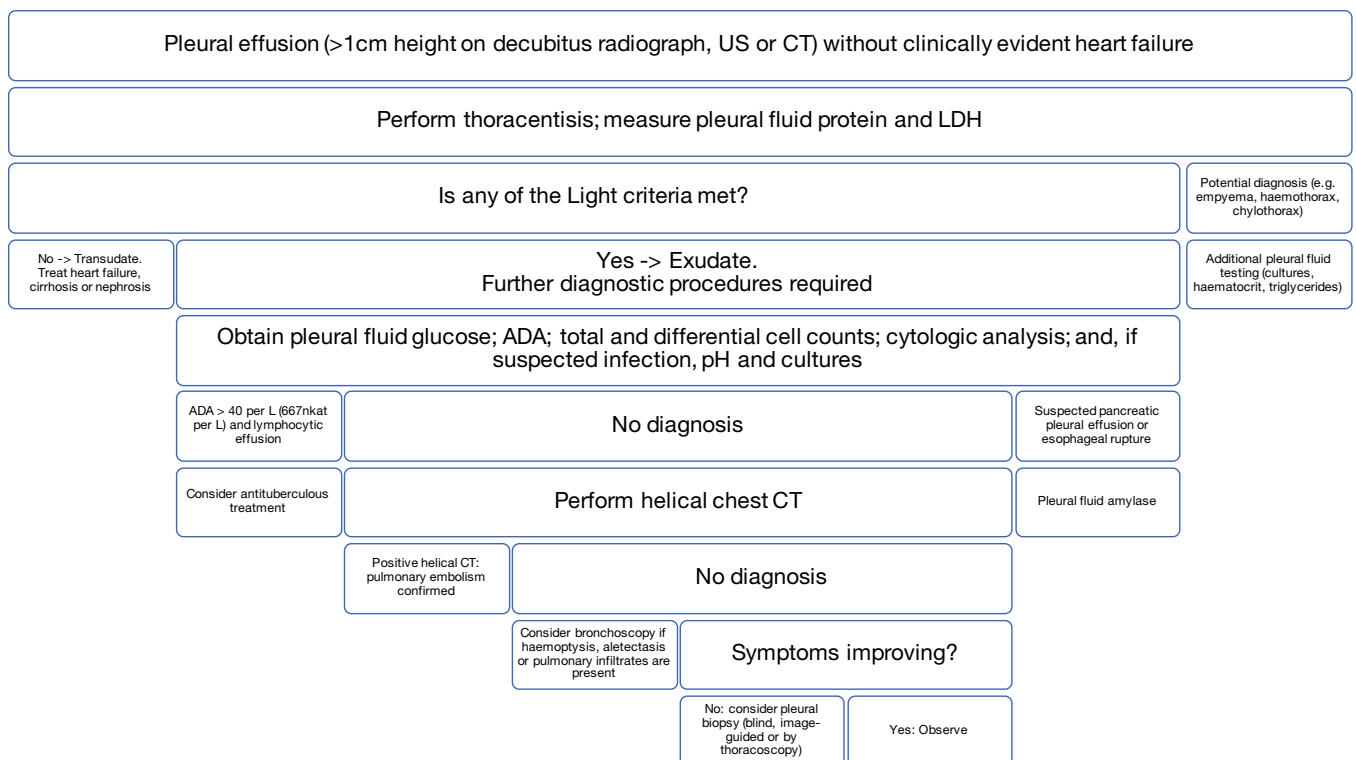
Pleural effusion (>1cm height on decubitus radiograph, US or CT) without clinically evident heart failure

Perform thoracentisis; measure pleural fluid protein and LDH

Is any of the Light criteria met?

Potential diagnosis (e.g. empyema, haemothorax, chylothorax)

No -> Transudate. Treat heart failure, cirrhosis or nephrosis

Yes -> Exudate.
Further diagnostic procedures required

Additional pleural fluid testing (cultures, haematocrit, triglycerides)

Obtain pleural fluid glucose; ADA; total and differential cell counts; cytologic analysis; and, if suspected infection, pH and cultures

ADA > 40 per L (667nkat per L) and lymphocytic effusion

No diagnosis

Suspected pancreatic pleural effusion or esophageal rupture

Consider antituberculous treatment

Perform helical chest CT

Pleural fluid amylase

Positive helical CT: pulmonary embolism confirmed

No diagnosis

Consider bronchoscopy if haemoptysis, aletectasis or pulmonary infiltrates are present

Symptoms improving?

No: consider pleural biopsy (blind, image-guided or by thoracoscopy)

Yes: Observe